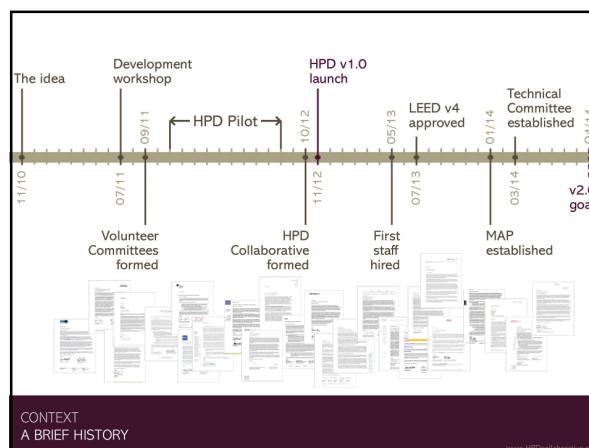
The idea

Development workshop

HPD Pilot

HPD v1.0 launch

LEED v4 approved

Technical Committee established

11/10

07/11

09/11

10/12

11/12

05/13

07/13

01/14

03/14

04/14

v2.0 goa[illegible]

Volunteer Committees formed

HPD Collaborative formed

First staff hired

MAP established

CONTEXT
A BRIEF HISTORY

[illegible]